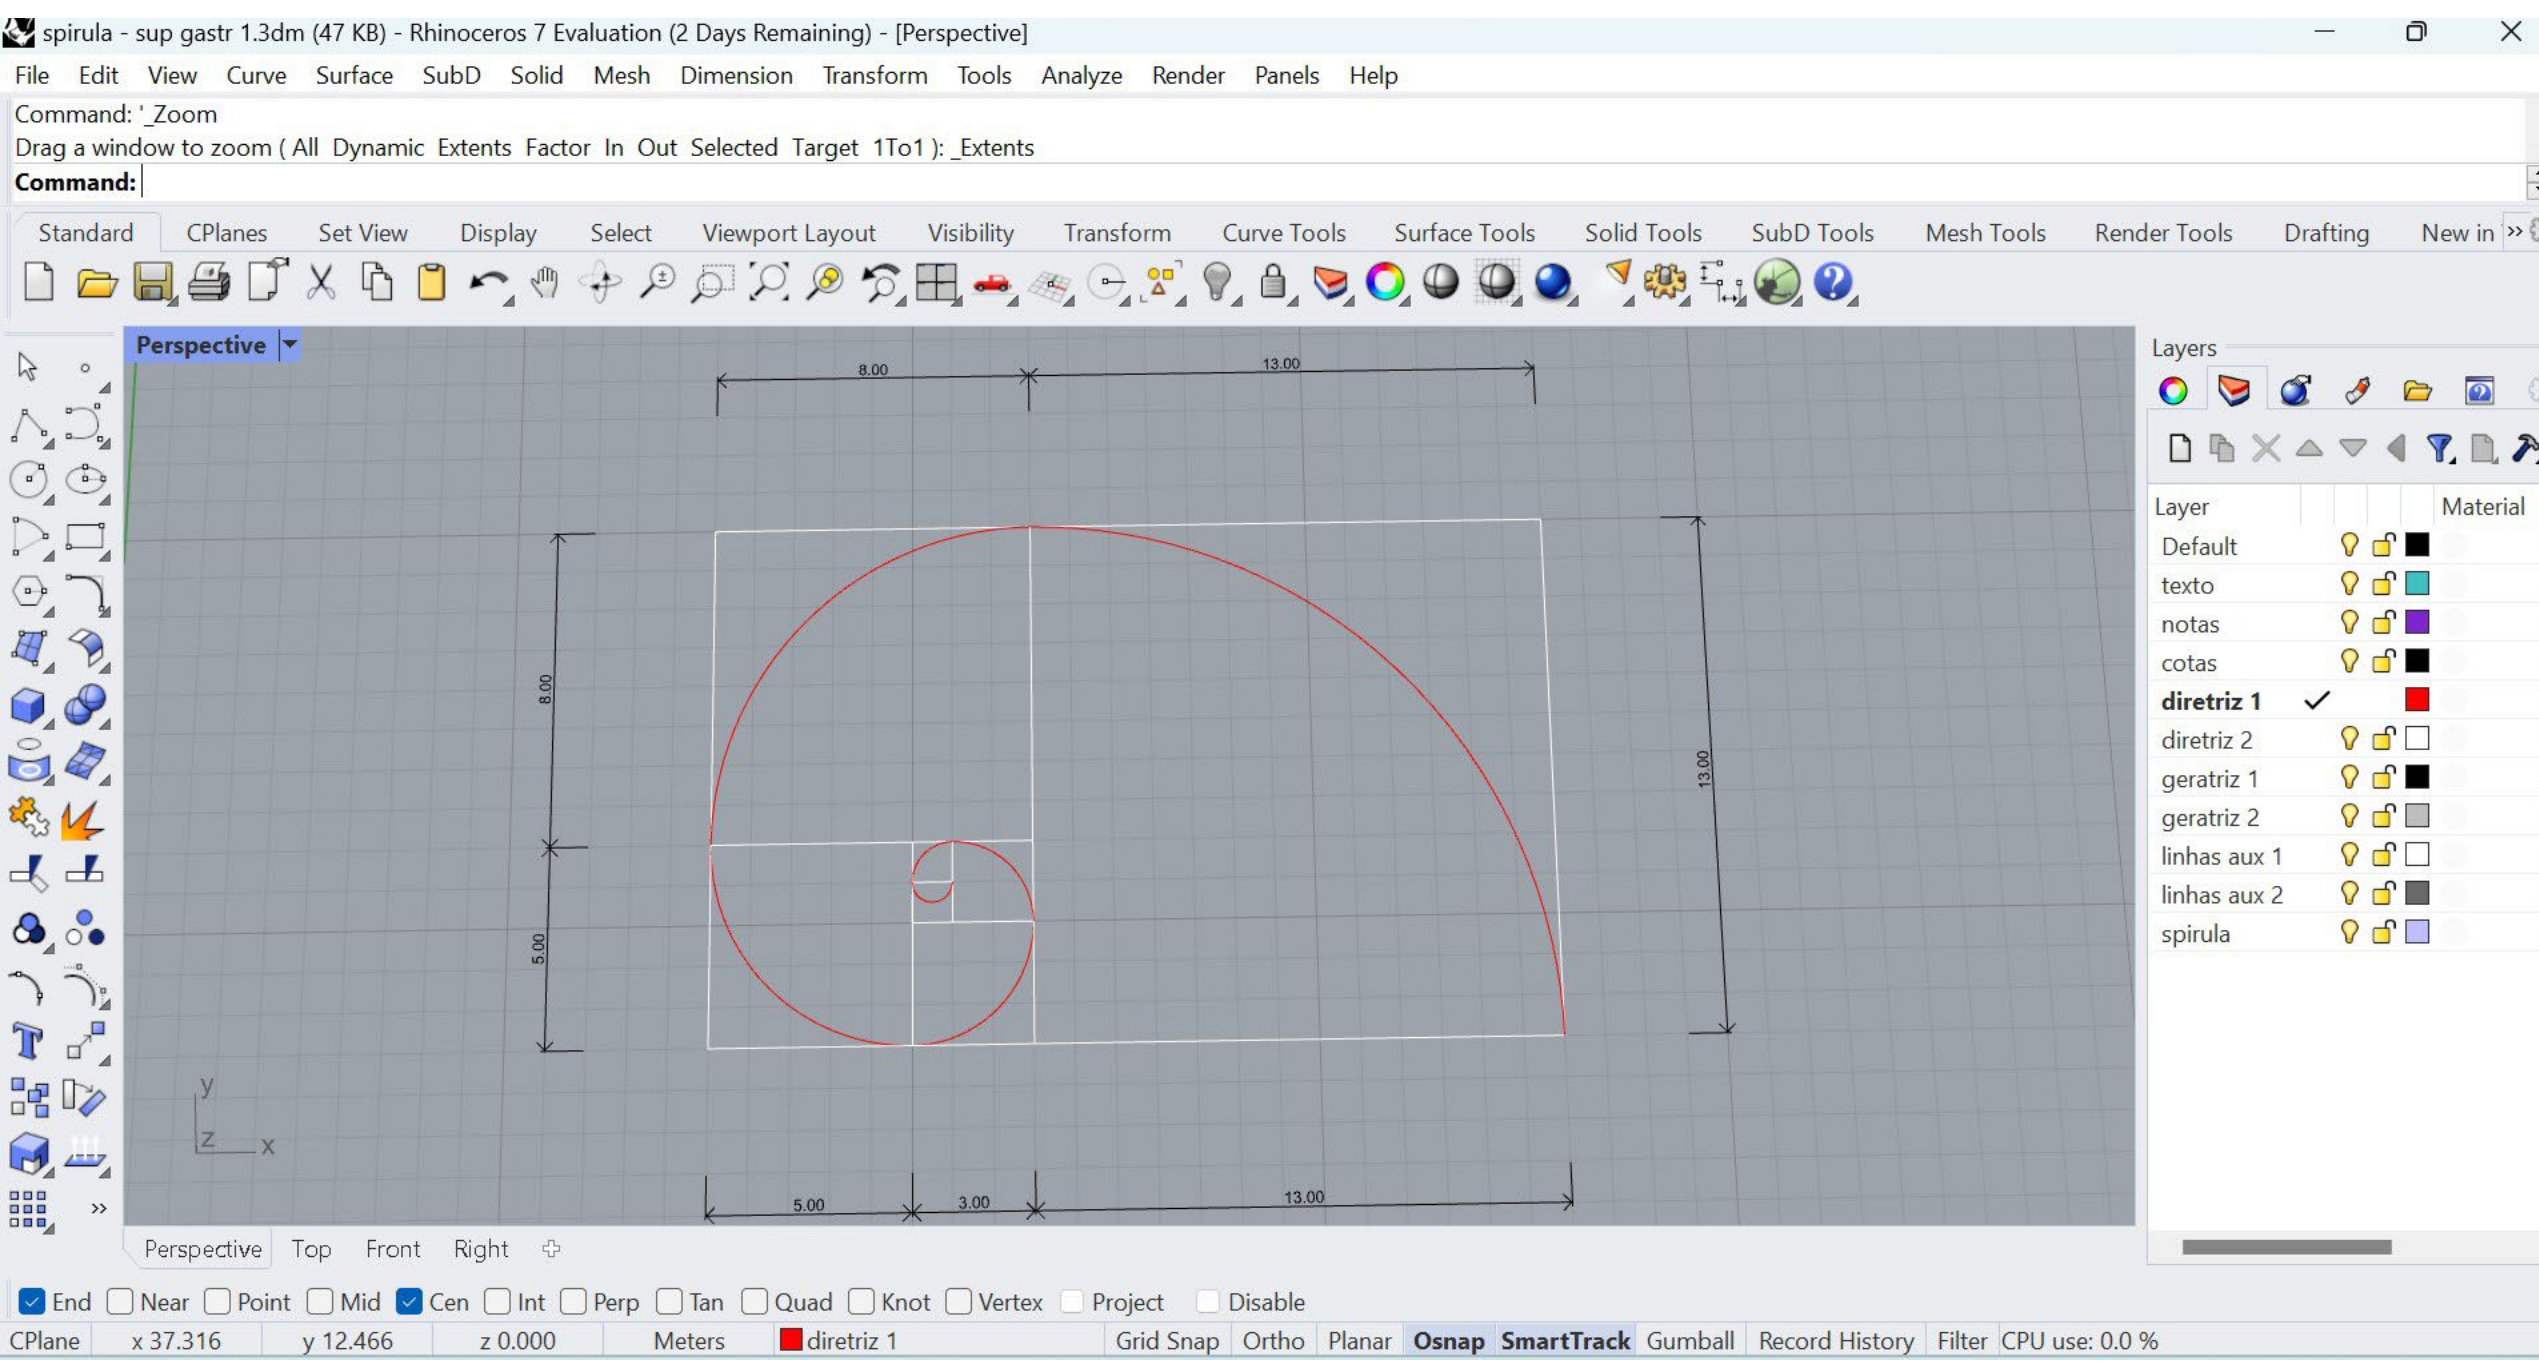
spirula - sup gastr 1.3dm (47 KB) - Rhinoceros 7 Evaluation (2 Days Remaining) - [Perspective]

File Edit View Curve Surface SubD Solid Mesh Dimension Transform Tools Analyze Render Panels Help

Command: '_Zoom
Drag a window to zoom ( All Dynamic Extents Factor In Out Selected Target 1To1 ): _Extents
Command:

Standard CPlanes Set View Display Select Viewport Layout Visibility Transform Curve Tools Surface Tools Solid Tools SubD Tools Mesh Tools Render Tools Drafting New in

Perspective

8.00
13.00
8.00
5.00
13.00
5.00
3.00
13.00

y
z
x

Perspective Top Front Right

Layers

| Layer | | | Material |
|---|---|---|---|
| Default | | | |
| texto | | | |
| notas | | | |
| cotas | | | |
| diretriz 1 | ✓ | | |
| diretriz 2 | | | |
| geratriz 1 | | | |
| geratriz 2 | | | |
| linhas aux 1 | | | |
| linhas aux 2 | | | |
| spirula | | | |

End Near Point Mid Cen Int Perp Tan Quad Knot Vertex Project Disable

CPlane x 37.316 y 12.466 z 0.000 Meters diretriz 1 Grid Snap Ortho Planar Osnap SmartTrack Gumball Record History Filter CPU use: 0.0 %